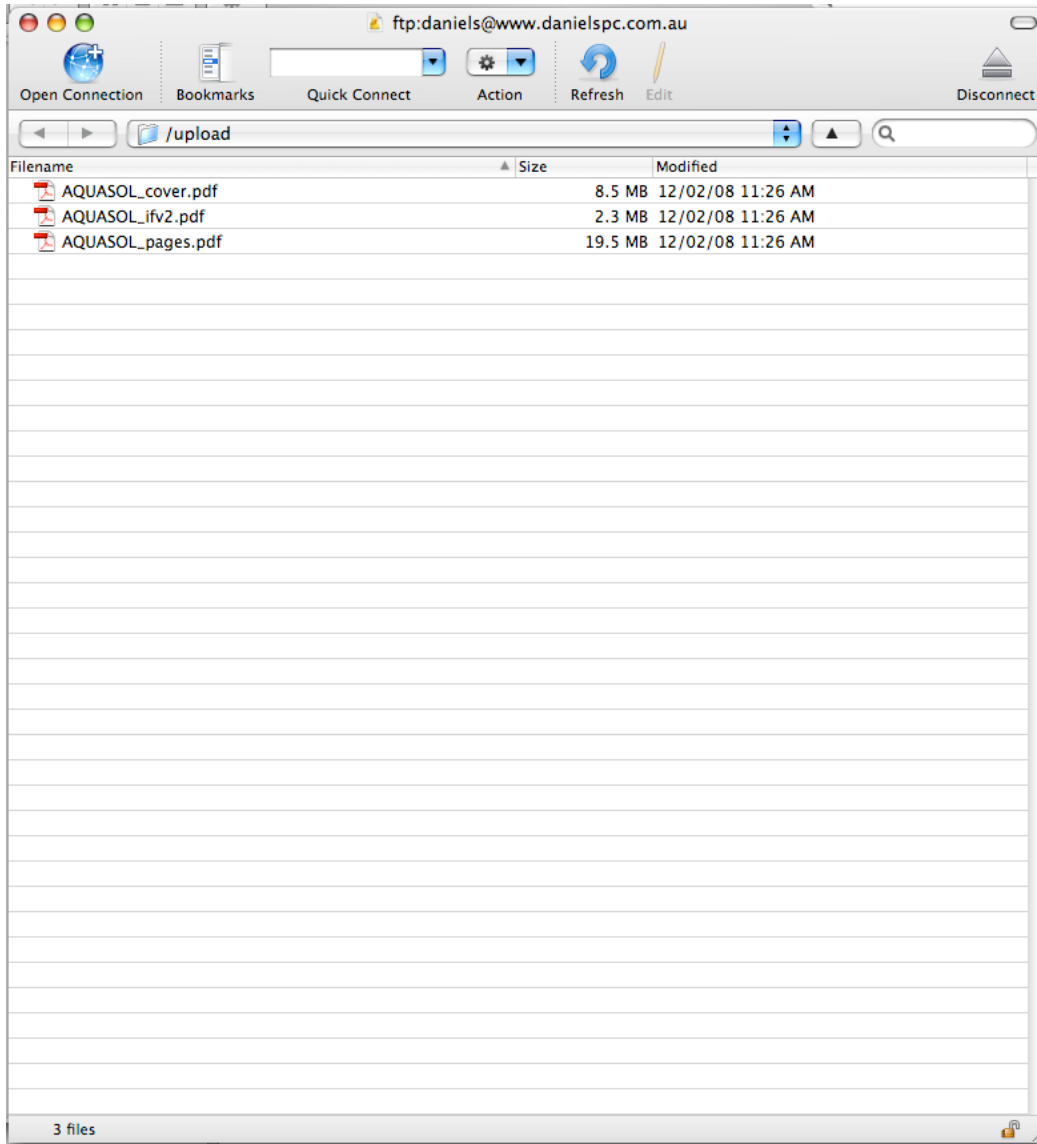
ftp:daniels@www.danielspc.com.au

Open Connection Bookmarks Quick Connect Action Refresh Edit Disconnect

/upload

| Filename | Size | Modified |
|---|---|---|
| AQUASOL_cover.pdf | 8.5 MB | 12/02/08 11:26 AM |
| AQUASOL_ifv2.pdf | 2.3 MB | 12/02/08 11:26 AM |
| AQUASOL_pages.pdf | 19.5 MB | 12/02/08 11:26 AM |

3 files